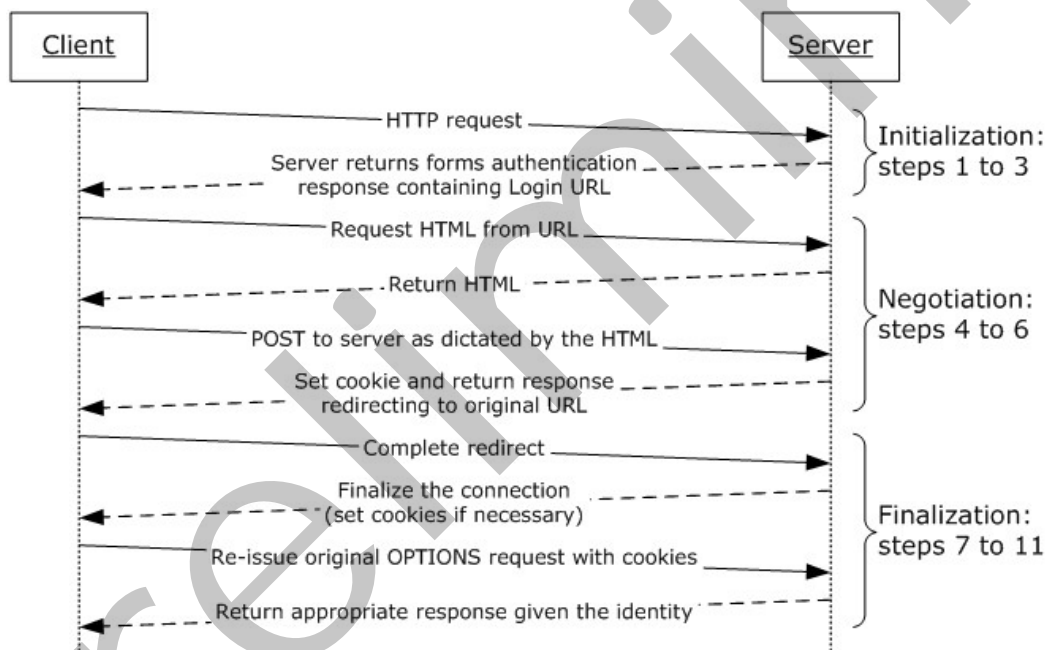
Client

Server

HTTP request

Server returns forms authentication response containing Login URL

Initialization: steps 1 to 3

Request HTML from URL

Return HTML

POST to server as dictated by the HTML

Set cookie and return response redirecting to original URL

Negotiation: steps 4 to 6

Complete redirect

Finalize the connection (set cookies if necessary)

Re-issue original OPTIONS request with cookies

Return appropriate response given the identity

Finalization: steps 7 to 11

Preliminary